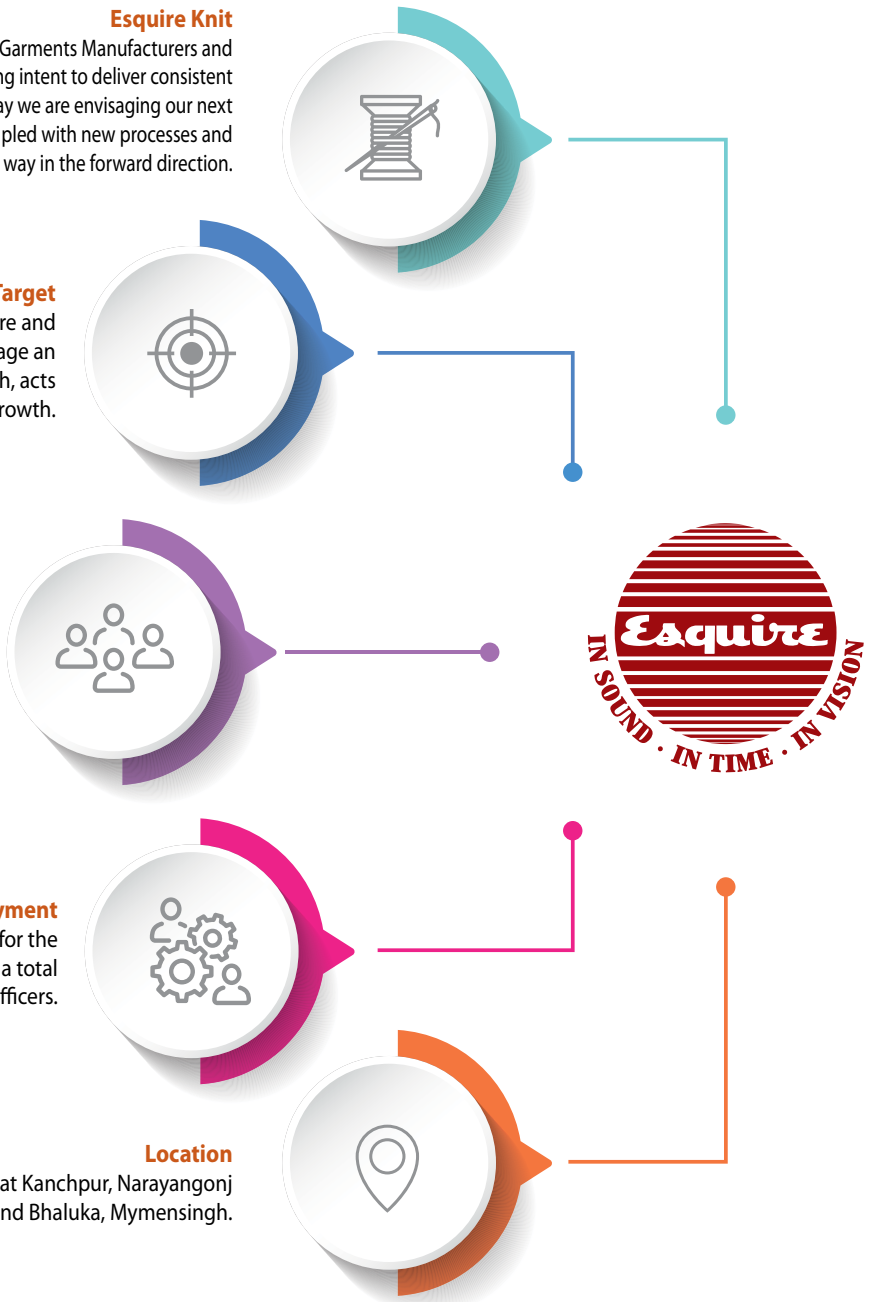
Esquire Knit

Garments Manufacturers and ng intent to deliver consistent ay we are envisaging our next pled with new processes and way in the forward direction.

Target

re and age an h, acts rowth.

Esquire

IN SOUND · IN TIME · IN VISION

yment

for the a total fficers.

Location

at Kanchpur, Narayangonj nd Bhaluka, Mymensingh.